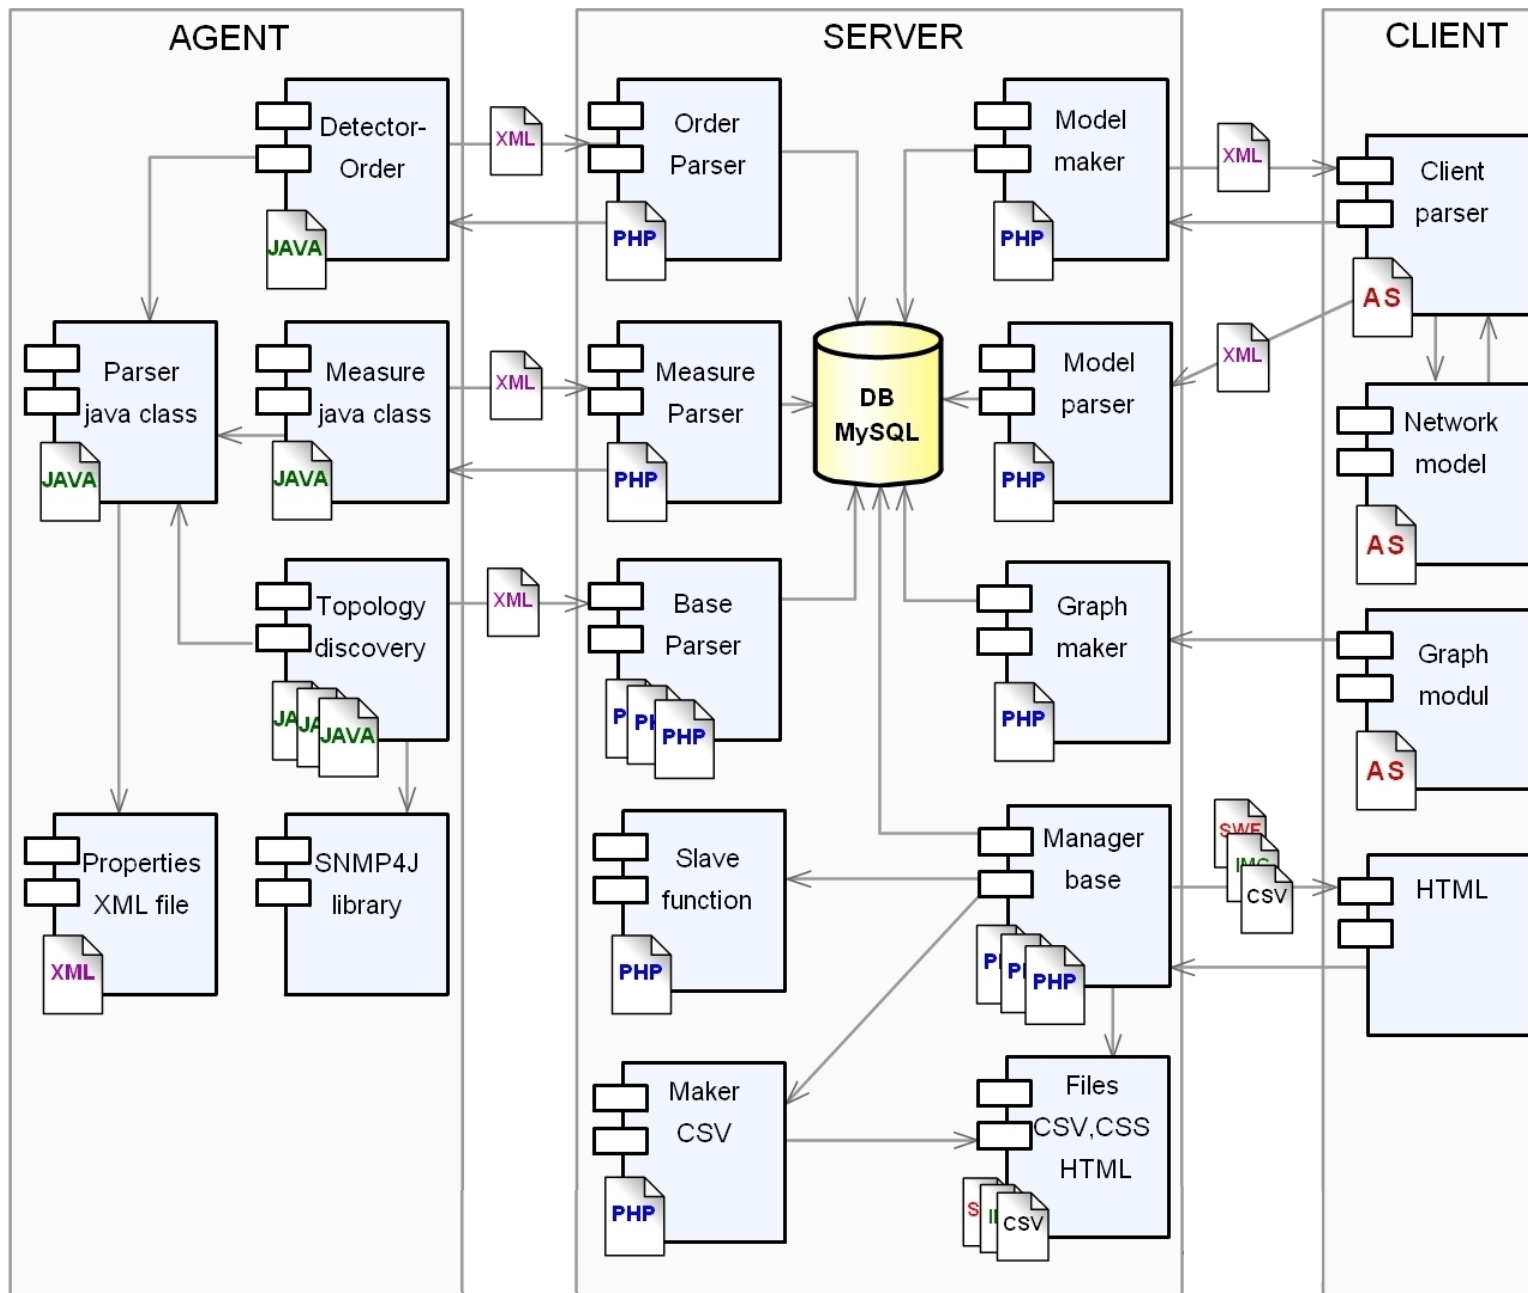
AGENT

Detector-Order
JAVA

Parser java class
JAVA

Measure java class
JAVA

Topology discovery
JA JA JAVA

Properties XML file
XML

SNMP4J library

XML
XML
XML

SERVER

Order Parser
PHP

Model maker
PHP

Measure Parser
PHP

DB MySQL

Model parser
PHP

Base Parser
P PH PHP

Graph maker
PHP

Slave function
PHP

Manager base
PH PH PHP

Maker CSV
PHP

Files CSV,CSS HTML
S I CSV

XML
XML

SWF
IMG
CSV

CLIENT

Client parser
AS

Network model
AS

Graph modul
AS

HTML